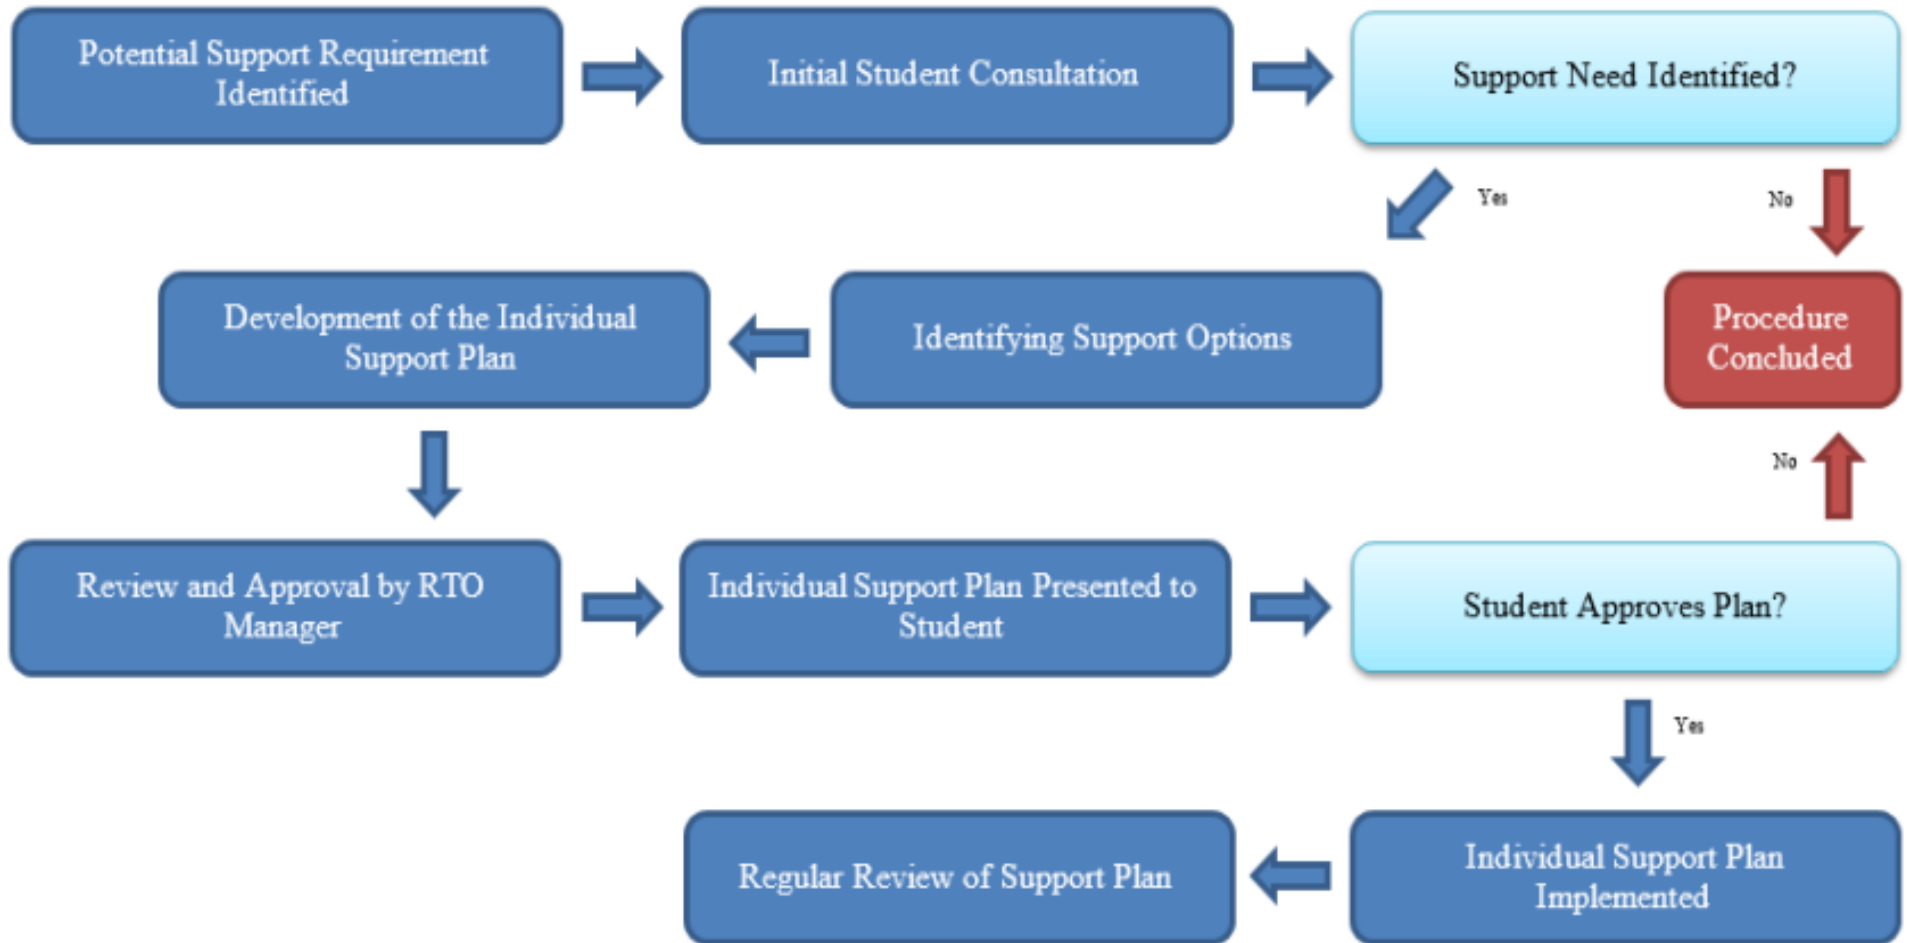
Potential Support Requirement Identified

Initial Student Consultation

Support Need Identified?

Yes

No

Development of the Individual Support Plan

Identifying Support Options

Procedure Concluded

No

Review and Approval by RTO Manager

Individual Support Plan Presented to Student

Student Approves Plan?

Yes

Regular Review of Support Plan

Individual Support Plan Implemented